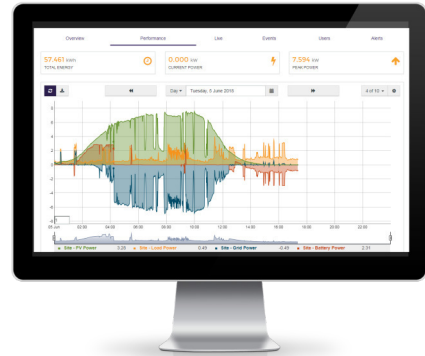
Overview Performance Live Events Users Alerts

57.461 kWh
TOTAL ENERGY

0.000 kW
CURRENT POWER

7.594 kW
PEAK POWER

Day Tuesday, 5 June 2018

4 of 10

8
6
4
2
0
-2
-4
-6
-8

05 Jun 02:00 04:00 06:00 08:00 10:00 12:00 14:00 16:00 18:00 20:00 22:00

Site - PV Power 3.26 Site - Load Power 0.49 Site - Grid Power 0.49 Site - Battery Power 2.31